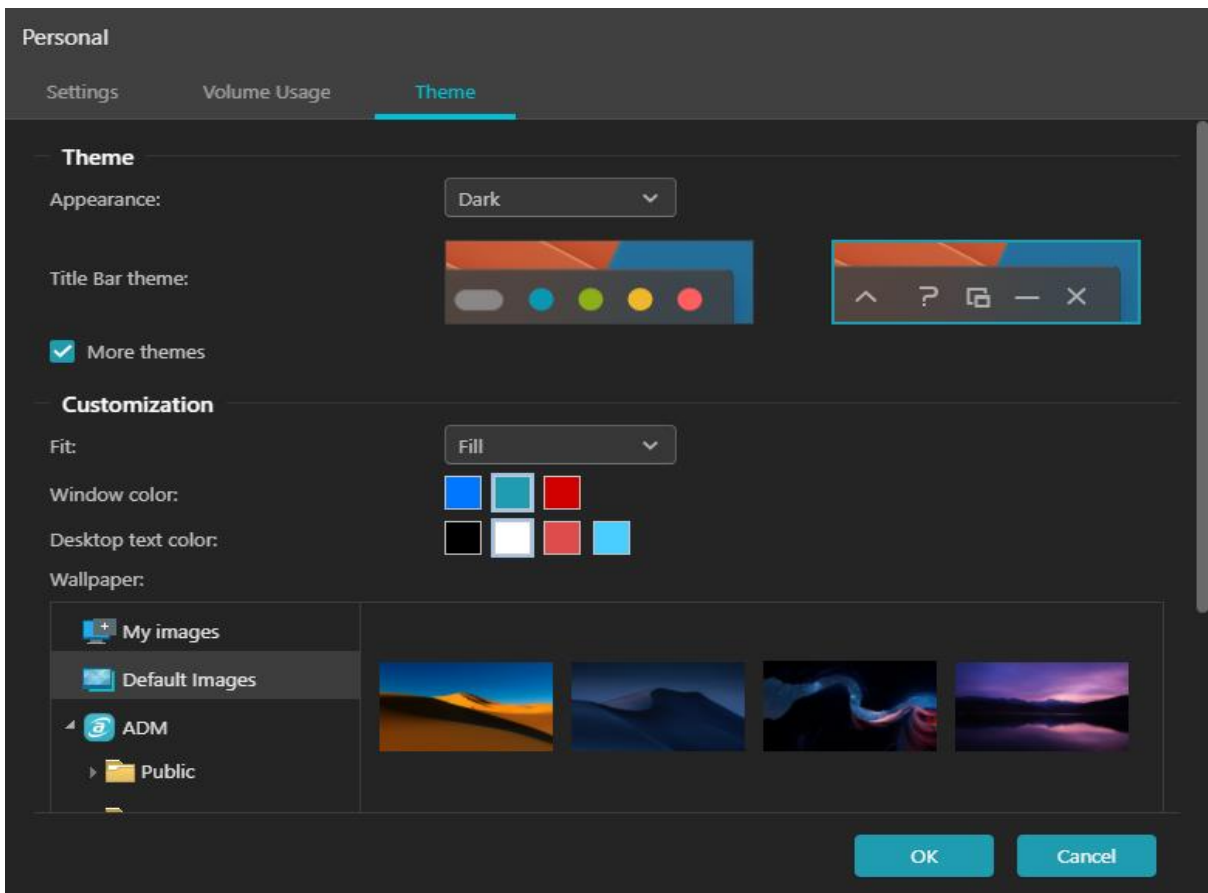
Personal

Settings Volume Usage Theme

Theme

Appearance: Dark

Title Bar theme:

More themes

Customization

Fit: Fill

Window color:

Desktop text color:

Wallpaper:

My images

Default Images

ADM

Public

OK Cancel